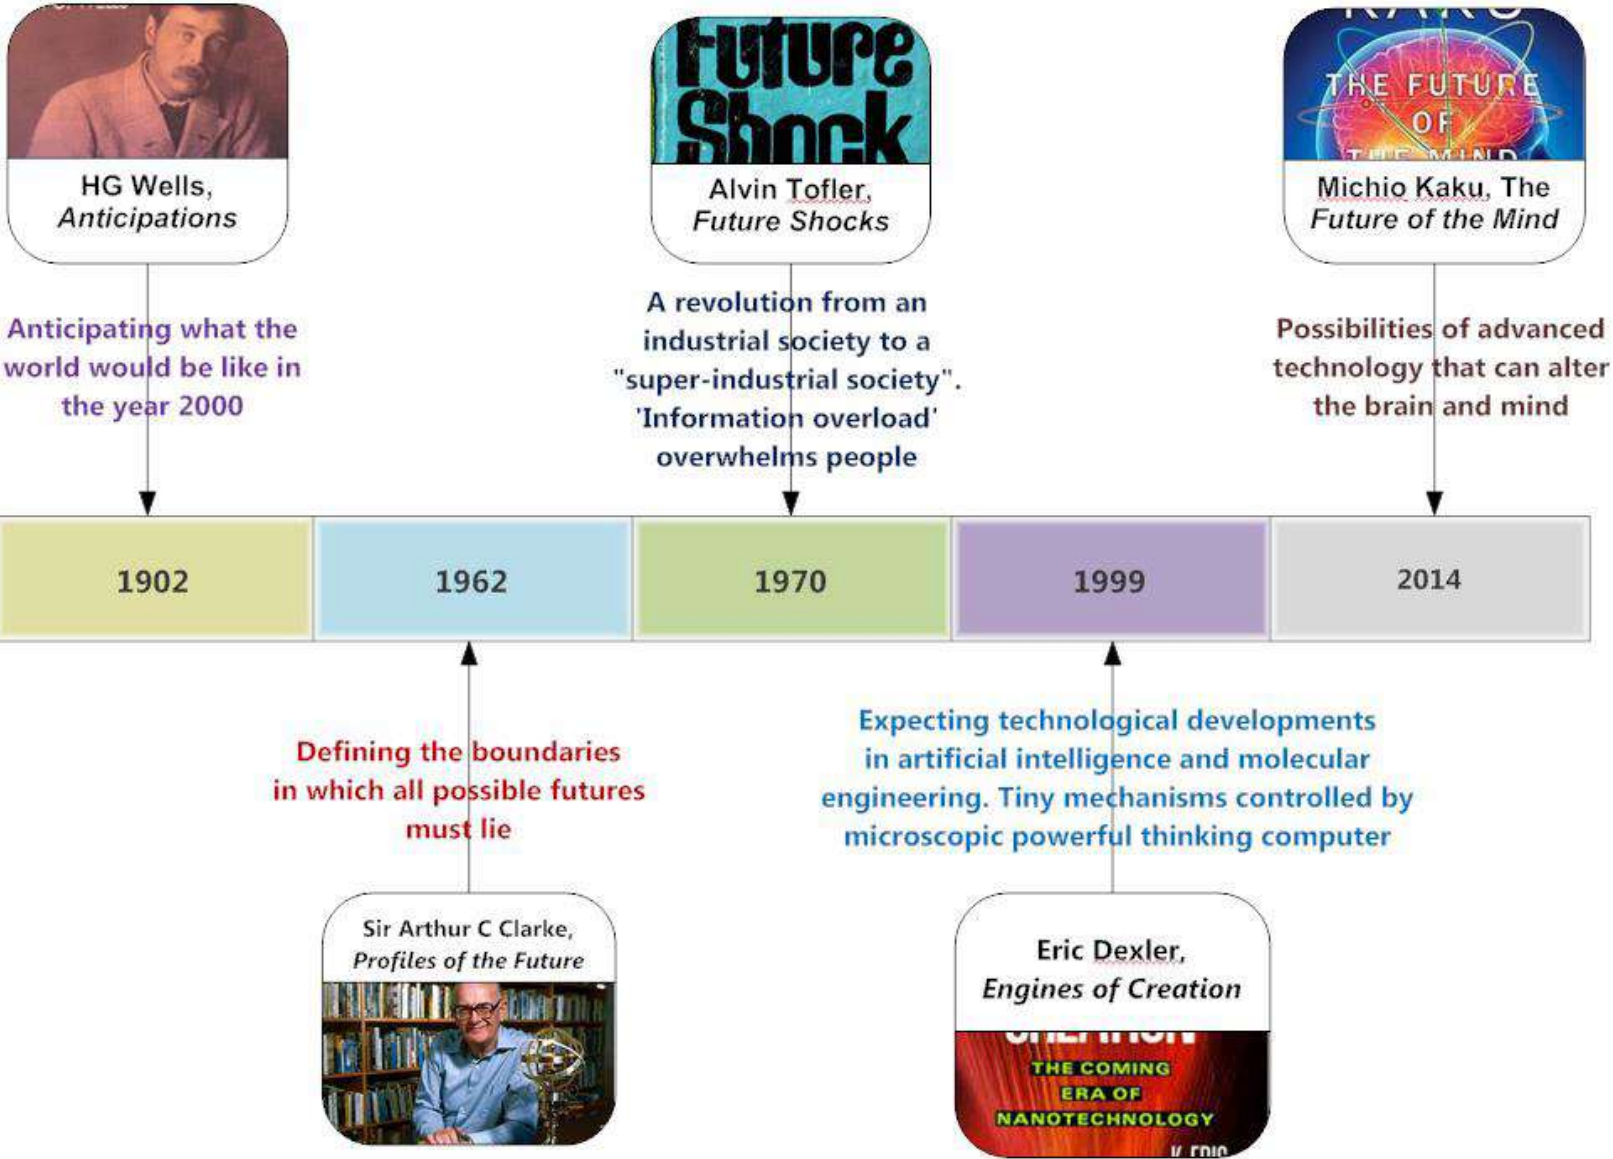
HG Wells, *Anticipations*

Future Shock

Alvin Tofler, *Future Shocks*

THE FUTURE OF

Michio Kaku, The *Future of the Mind*

Anticipating what the world would be like in the year 2000

A revolution from an industrial society to a "super-industrial society". 'Information overload' overwhelms people

Possibilities of advanced technology that can alter the brain and mind

| 1902 | 1962 | 1970 | 1999 | 2014 |
|---|---|---|---|---|

Defining the boundaries in which all possible futures must lie

Expecting technological developments in artificial intelligence and molecular engineering. Tiny mechanisms controlled by microscopic powerful thinking computer

Sir Arthur C Clarke, *Profiles of the Future*

Eric Dexler, *Engines of Creation*

THE COMING ERA OF NANOTECHNOLOGY